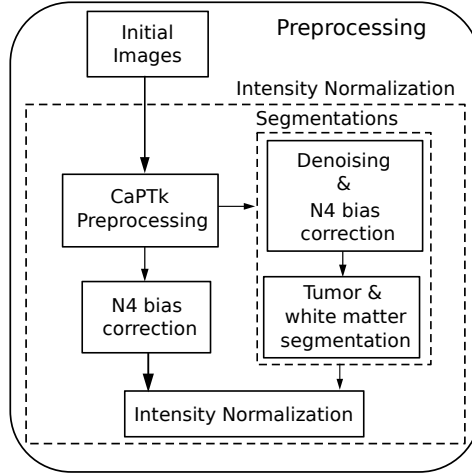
Preprocessing

Initial Images

Intensity Normalization

Segmentations

CaPTk Preprocessing

Denoising & N4 bias correction

N4 bias correction

Tumor & white matter segmentation

Intensity Normalization